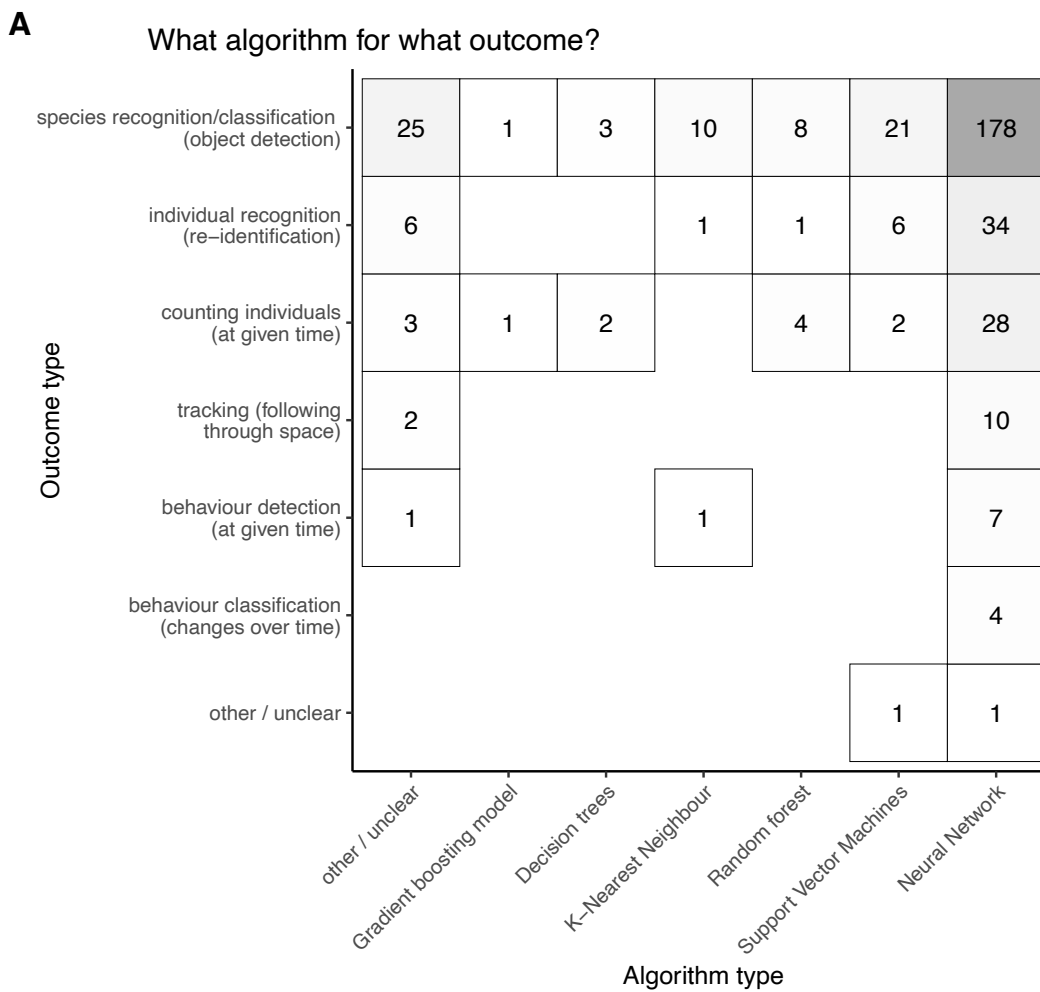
A

What algorithm for what outcome?

| Outcome type | other / unclear | Gradient boosting model | Decision trees | K−Nearest Neighbour | Random forest | Support Vector Machines | Neural Network |
|---|---|---|---|---|---|---|---|
| species recognition/classification (object detection) | 25 | 1 | 3 | 10 | 8 | 21 | 178 |
| individual recognition (re−identification) | 6 | | | 1 | 1 | 6 | 34 |
| counting individuals (at given time) | 3 | 1 | 2 | | 4 | 2 | 28 |
| tracking (following through space) | 2 | | | | | | 10 |
| behaviour detection (at given time) | 1 | | | 1 | | | 7 |
| behaviour classification (changes over time) | | | | | | | 4 |
| other / unclear | | | | | | 1 | 1 |

Algorithm type